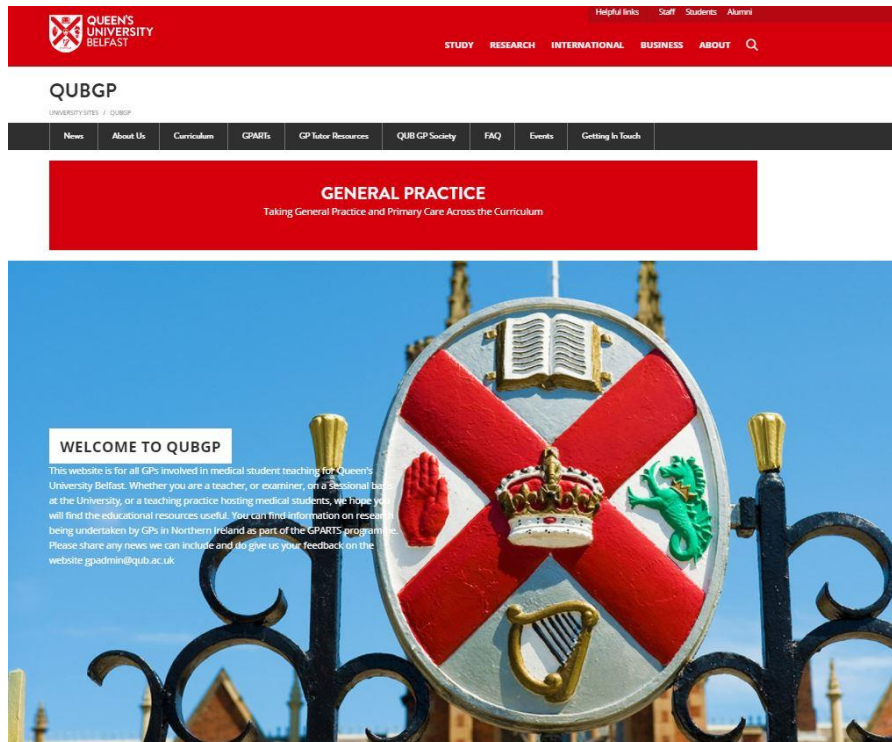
QUEEN'S UNIVERSITY BELFAST

Helpful links Staff Students Alumni

STUDY RESEARCH INTERNATIONAL BUSINESS ABOUT

QUBGP

UNIVERSITY SITES / QUBGP

News About Us Curriculum GPARTs GP Tutor Resources QUB GP Society FAQ Events Getting In Touch

GENERAL PRACTICE

Taking General Practice and Primary Care Across the Curriculum

WELCOME TO QUBGP

This website is for all GPs involved in medical student teaching for Queen's University Belfast. Whether you are a teacher, or examiner, on a sessional basis at the University, or a teaching practice hosting medical students, we hope you will find the educational resources useful. You can find information on research being undertaken by GPs in Northern Ireland as part of the GPARTS programme. Please share any news we can include and do give us your feedback on the website gpadmin@qub.ac.uk